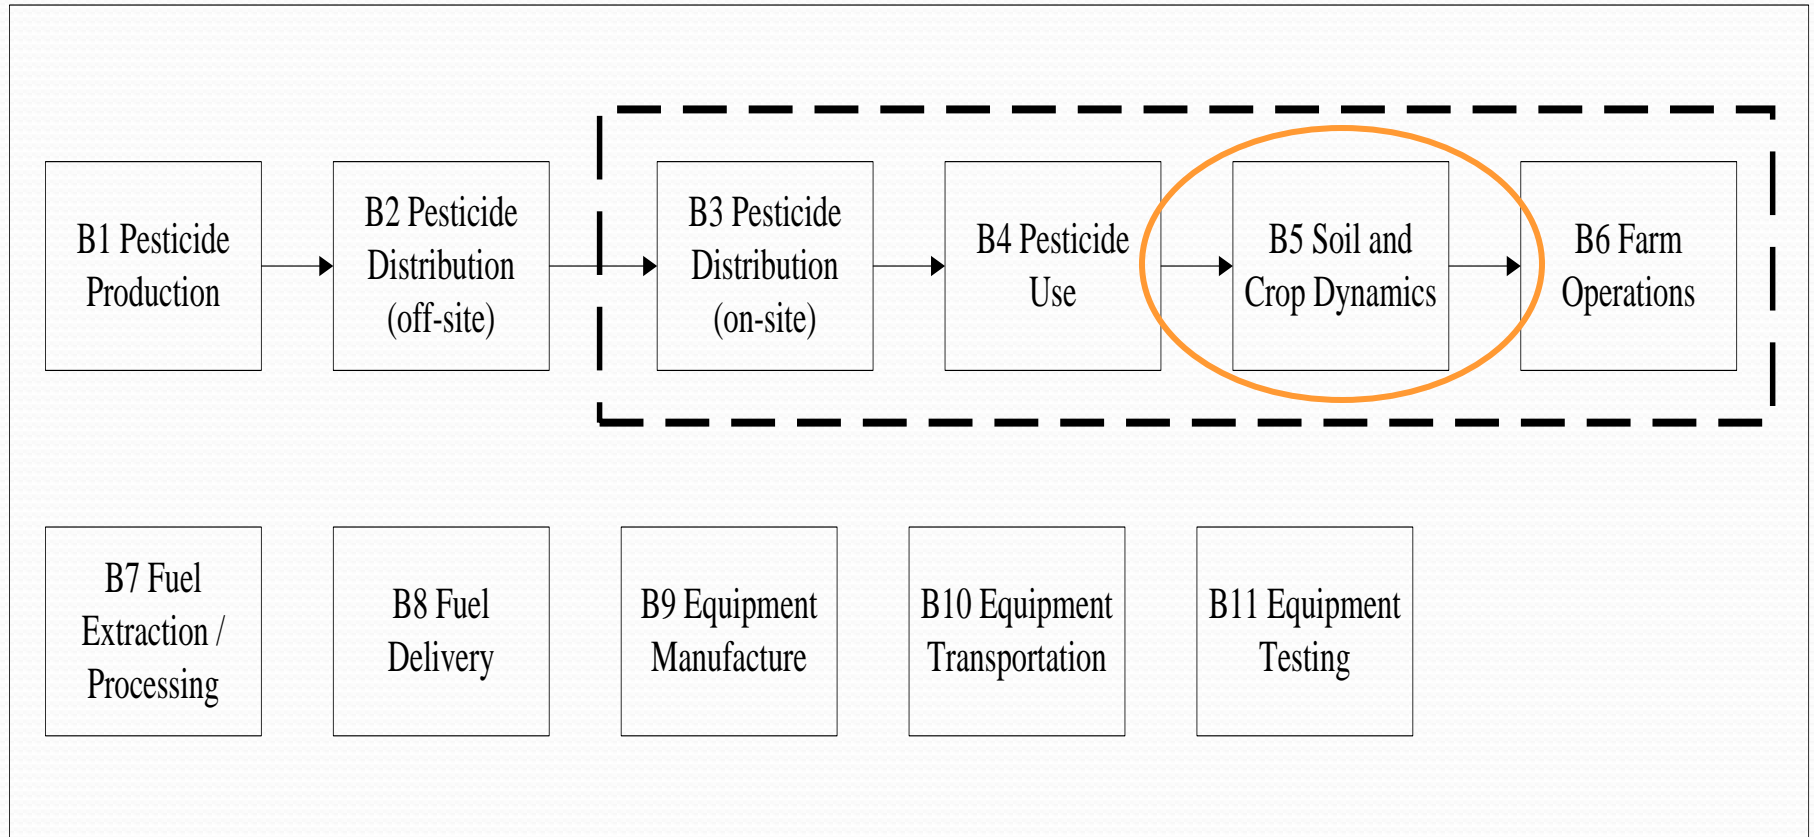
B1 Pesticide Production

B2 Pesticide Distribution (off-site)

B3 Pesticide Distribution (on-site)

B4 Pesticide Use

B5 Soil and Crop Dynamics

B6 Farm Operations

B7 Fuel Extraction / Processing

B8 Fuel Delivery

B9 Equipment Manufacture

B10 Equipment Transportation

B11 Equipment Testing